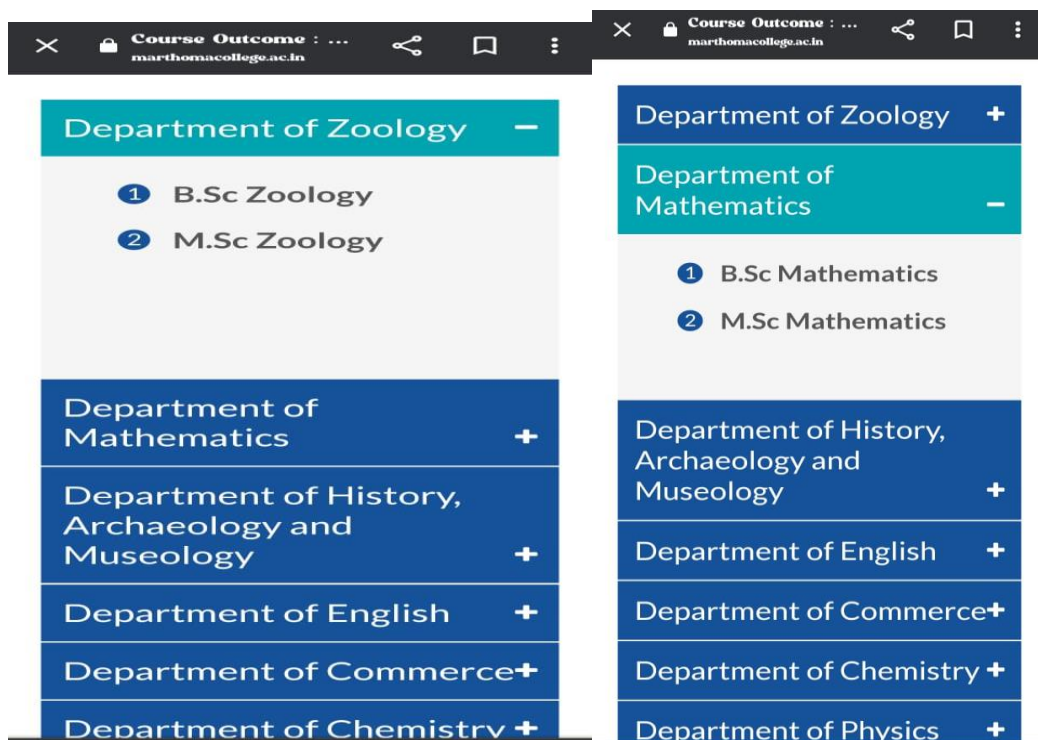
Course Outcome : ...
marthomacollege.ac.in

Department of Zoology −

1 B.Sc Zoology

2 M.Sc Zoology

Department of Mathematics +

Department of History, Archaeology and Museology +

Department of English +

Department of Commerce +

Department of Chemistry +

Course Outcome : ...
marthomacollege.ac.in

Department of Zoology +

Department of Mathematics −

1 B.Sc Mathematics

2 M.Sc Mathematics

Department of History, Archaeology and Museology +

Department of English +

Department of Commerce +

Department of Chemistry +

Department of Physics +